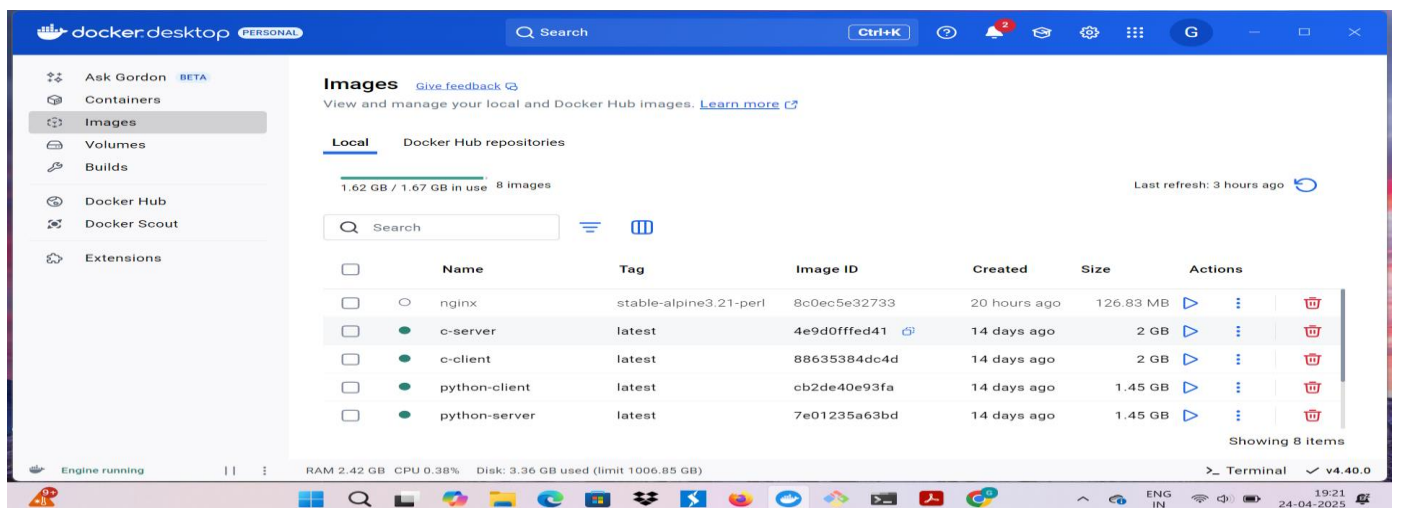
docker desktop PERSONAL

Search Ctrl+K

2

G

Ask Gordon BETA
Containers
Images
Volumes
Builds
Docker Hub
Docker Scout
Extensions

Images Give feedback
View and manage your local and Docker Hub images. Learn more

Local Docker Hub repositories

1.62 GB / 1.67 GB in use 8 images

Last refresh: 3 hours ago

Search

| | | Name | Tag | Image ID | Created | Size | Actions |
|---|---|---|---|---|---|---|---|
| | | nginx | stable-alpine3.21-perl | 8c0ec5e32733 | 20 hours ago | 126.83 MB | |
| | | c-server | latest | 4e9d0fffed41 | 14 days ago | 2 GB | |
| | | c-client | latest | 88635384dc4d | 14 days ago | 2 GB | |
| | | python-client | latest | cb2de40e93fa | 14 days ago | 1.45 GB | |
| | | python-server | latest | 7e01235a63bd | 14 days ago | 1.45 GB | |

Showing 8 items

Engine running

RAM 2.42 GB CPU 0.38% Disk: 3.36 GB used (limit 1006.85 GB)

>_ Terminal ✓ v4.40.0

9+

ENG IN

19:21
24-04-2025